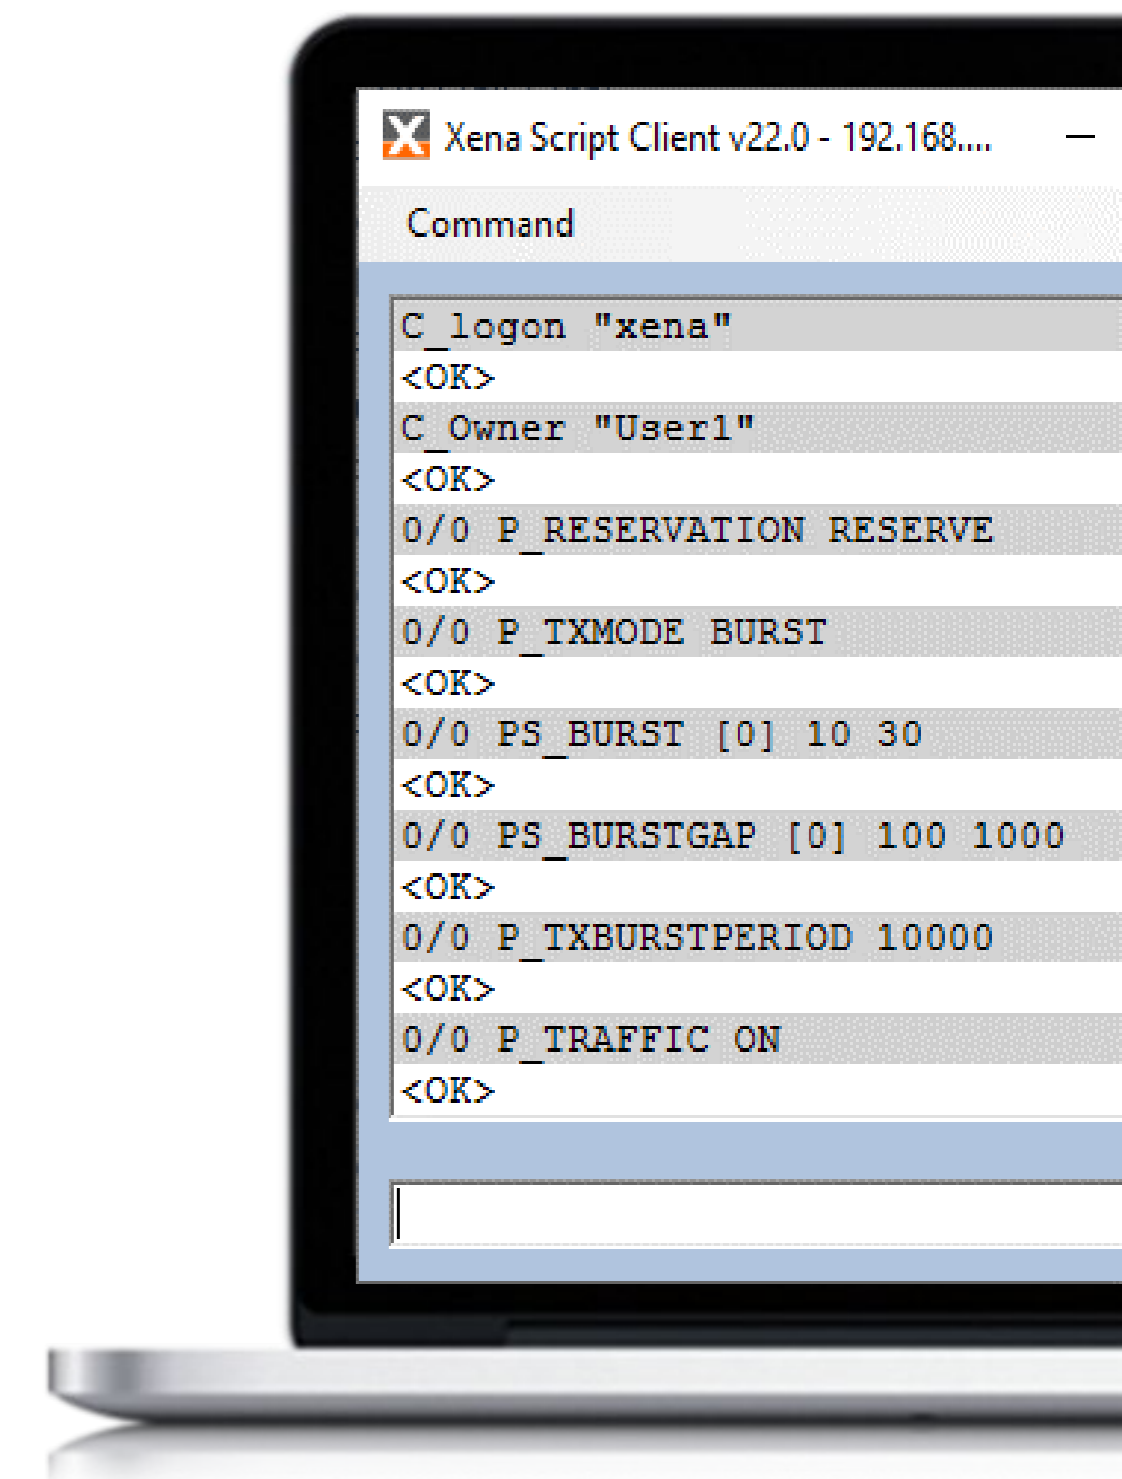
Xena Script Client v22.0 - 192.168....

Command

C_logon "xena"
<OK>
C_Owner "User1"
<OK>
0/0 P_RESERVATION RESERVE
<OK>
0/0 P_TXMODE BURST
<OK>
0/0 PS_BURST [0] 10 30
<OK>
0/0 PS_BURSTGAP [0] 100 1000
<OK>
0/0 P_TXBURSTPERIOD 10000
<OK>
0/0 P_TRAFFIC ON
<OK>